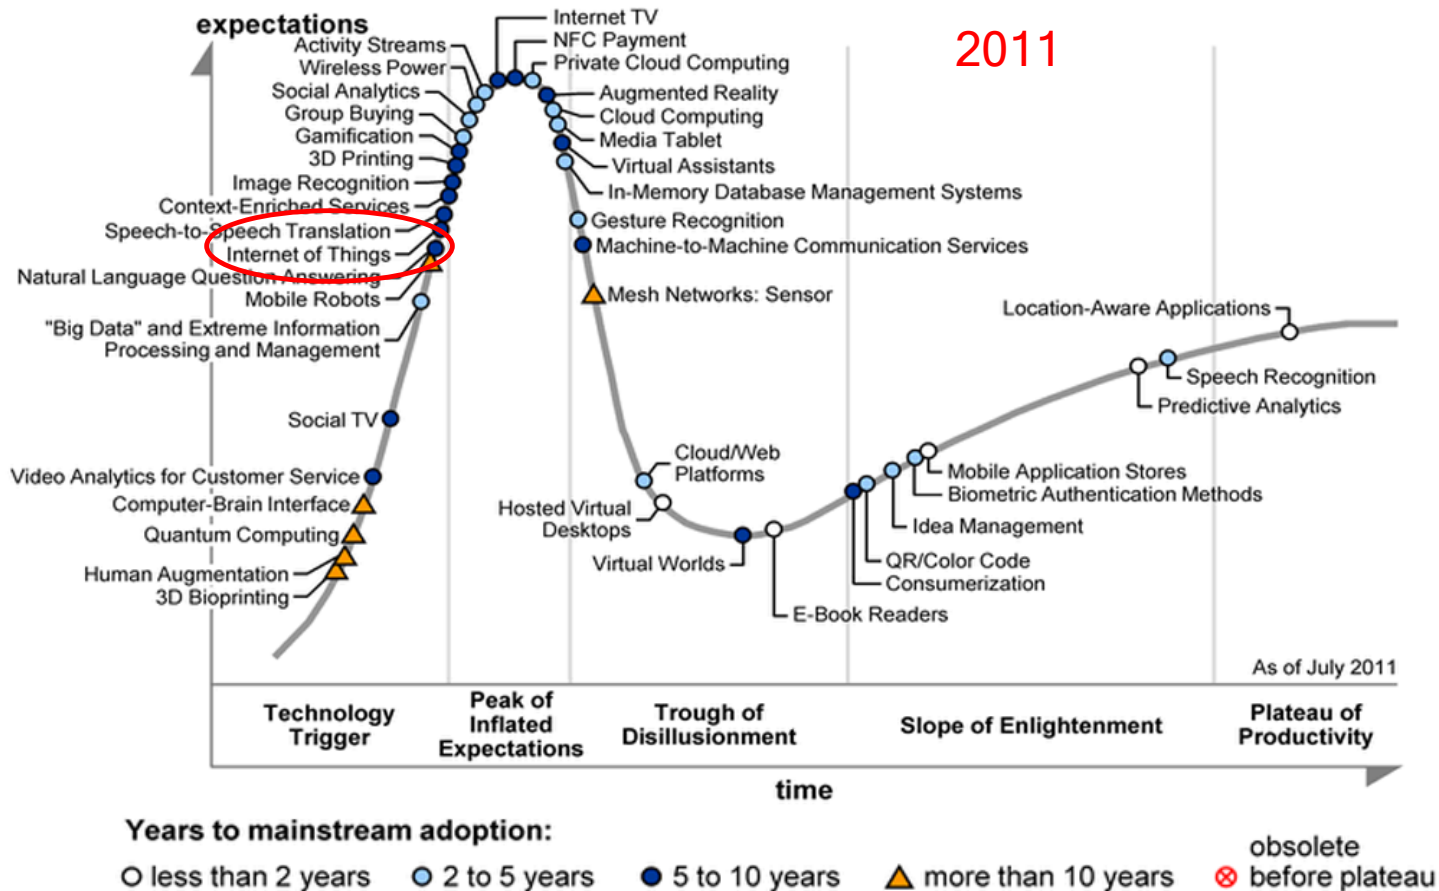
expectations

2011

Internet TV
NFC Payment
Private Cloud Computing
Activity Streams
Wireless Power
Social Analytics
Group Buying
Gamification
3D Printing
Image Recognition
Context-Enriched Services
Speech-to-Speech Translation
Internet of Things
Natural Language Question Answering
Mobile Robots
"Big Data" and Extreme Information Processing and Management
Social TV
Video Analytics for Customer Service
Computer-Brain Interface
Quantum Computing
Human Augmentation
3D Bioprinting
Augmented Reality
Cloud Computing
Media Tablet
Virtual Assistants
In-Memory Database Management Systems
Gesture Recognition
Machine-to-Machine Communication Services
Mesh Networks: Sensor
Cloud/Web Platforms
Hosted Virtual Desktops
Virtual Worlds
E-Book Readers
QR/Color Code
Consumerization
Idea Management
Mobile Application Stores
Biometric Authentication Methods
Location-Aware Applications
Speech Recognition
Predictive Analytics

As of July 2011

Technology Trigger
Peak of Inflated Expectations
Trough of Disillusionment
Slope of Enlightenment
Plateau of Productivity

time

Years to mainstream adoption:
less than 2 years
2 to 5 years
5 to 10 years
more than 10 years
obsolete before plateau